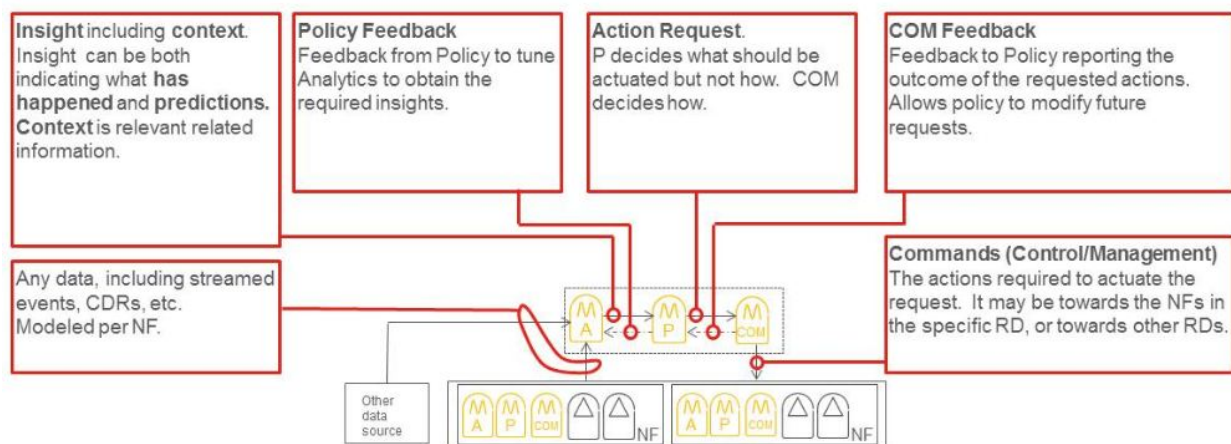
**Insight** including **context**. Insight can be both indicating what **has happened** and **predictions.** **Context** is relevant related information.

**Policy Feedback**
Feedback from Policy to tune Analytics to obtain the required insights.

**Action Request**.
P decides what should be actuated but not how. COM decides how.

**COM Feedback**
Feedback to Policy reporting the outcome of the requested actions. Allows policy to modify future requests.

Any data, including streamed events, CDRs, etc. Modeled per NF.

**Commands (Control/Management)**
The actions required to actuate the request. It may be towards the NFs in the specific RD, or towards other RDs.

M
A

M
P

M
COM

Other data source

M
A

M
P

M
COM

NF

M
A

M
P

M
COM

NF